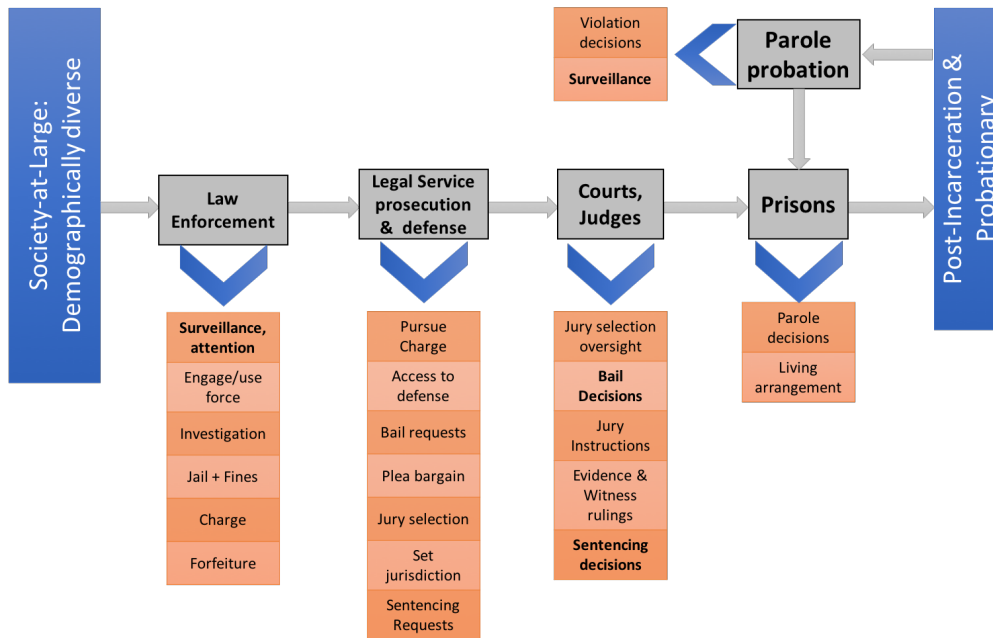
Society-at-Large: Demographically diverse

Law Enforcement

Surveillance, attention

Engage/use force

Investigation

Jail + Fines

Charge

Forfeiture

Legal Service prosecution & defense

Pursue Charge

Access to defense

Bail requests

Plea bargain

Jury selection

Set jurisdiction

Sentencing Requests

Courts, Judges

Jury selection oversight

Bail Decisions

Jury Instructions

Evidence & Witness rulings

Sentencing decisions

Prisons

Parole decisions

Living arrangement

Parole probation

Violation decisions

Surveillance

Post-Incarceration & Probationary